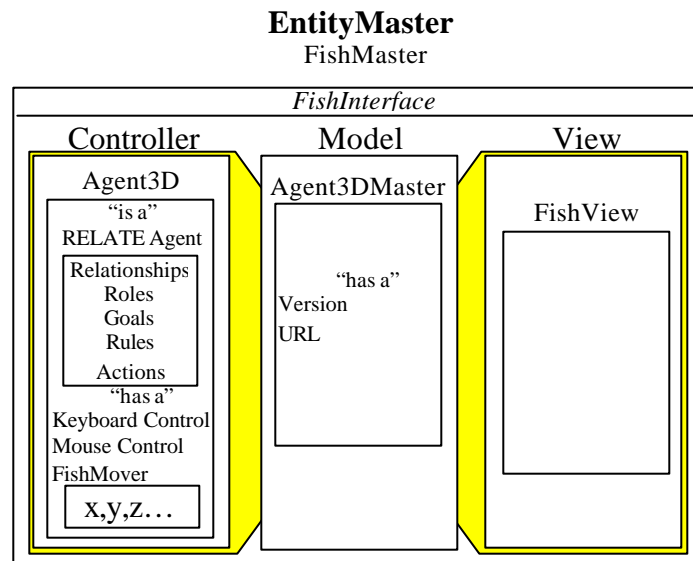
**EntityMaster**
FishMaster

*FishInterface*

Controller

Agent3D

"is a"
RELATE Agent

Relationships
Roles
Goals
Rules
Actions

"has a"
Keyboard Control
Mouse Control
FishMover

x,y,z…

Model

Agent3DMaster

"has a"
Version
URL

View

FishView